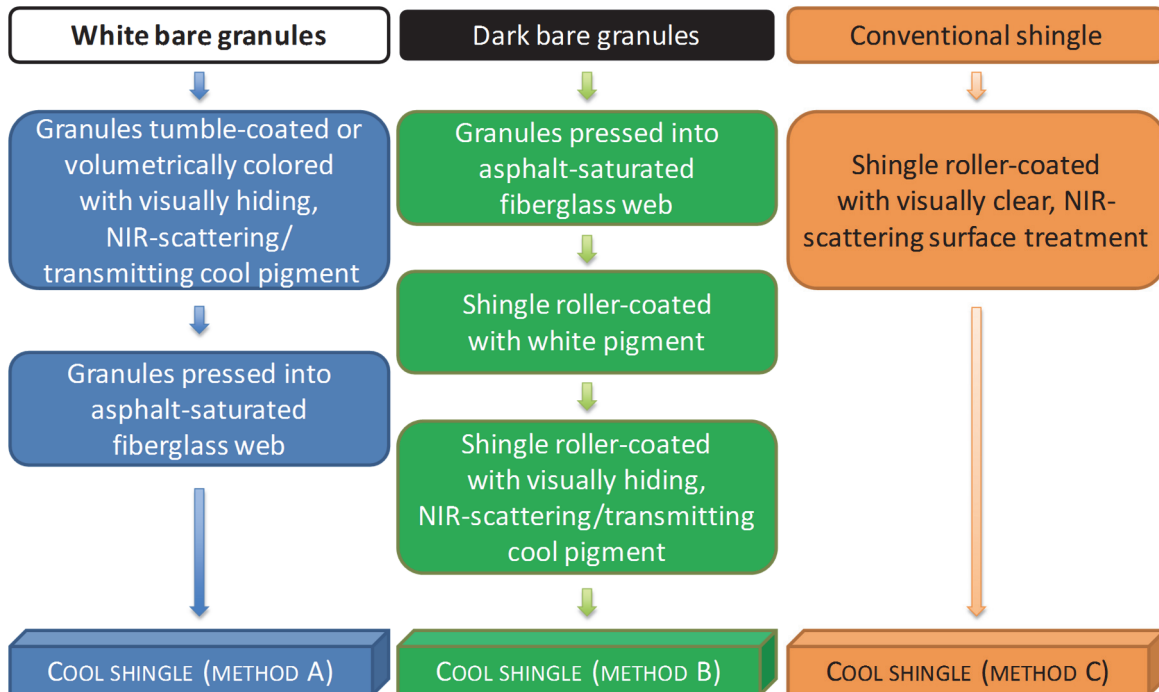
White bare granules

Granules tumble-coated or volumetrically colored with visually hiding, NIR-scattering/ transmitting cool pigment

Granules pressed into asphalt-saturated fiberglass web

COOL SHINGLE (METHOD A)

Dark bare granules

Granules pressed into asphalt-saturated fiberglass web

Shingle roller-coated with white pigment

Shingle roller-coated with visually hiding, NIR-scattering/transmitting cool pigment

COOL SHINGLE (METHOD B)

Conventional shingle

Shingle roller-coated with visually clear, NIR-scattering surface treatment

COOL SHINGLE (METHOD C)